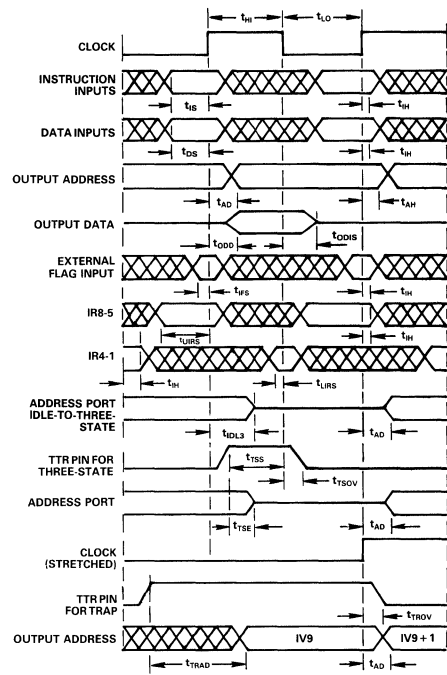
$t_{HI}$
$t_{LO}$
CLOCK
INSTRUCTION INPUTS
$t_{IS}$
$t_{IH}$
DATA INPUTS
$t_{DS}$
$t_{IH}$
OUTPUT ADDRESS
$t_{AD}$
$t_{AH}$
OUTPUT DATA
$t_{ODD}$
$t_{ODIS}$
EXTERNAL FLAG INPUT
$t_{IFS}$
$t_{IH}$
IR8-5
$t_{UIRS}$
$t_{IH}$
IR4-1
$t_{IH}$
$t_{LIRS}$
ADDRESS PORT IDLE-TO-THREE-STATE
$t_{IDL3}$
$t_{AD}$
TTR PIN FOR THREE-STATE
$t_{TSS}$
$t_{TSOV}$
ADDRESS PORT
$t_{TSE}$
$t_{AD}$
CLOCK (STRETCHED)
TTR PIN FOR TRAP
$t_{TROV}$
OUTPUT ADDRESS
IV9
IV9 + 1
$t_{TRAD}$
$t_{AD}$